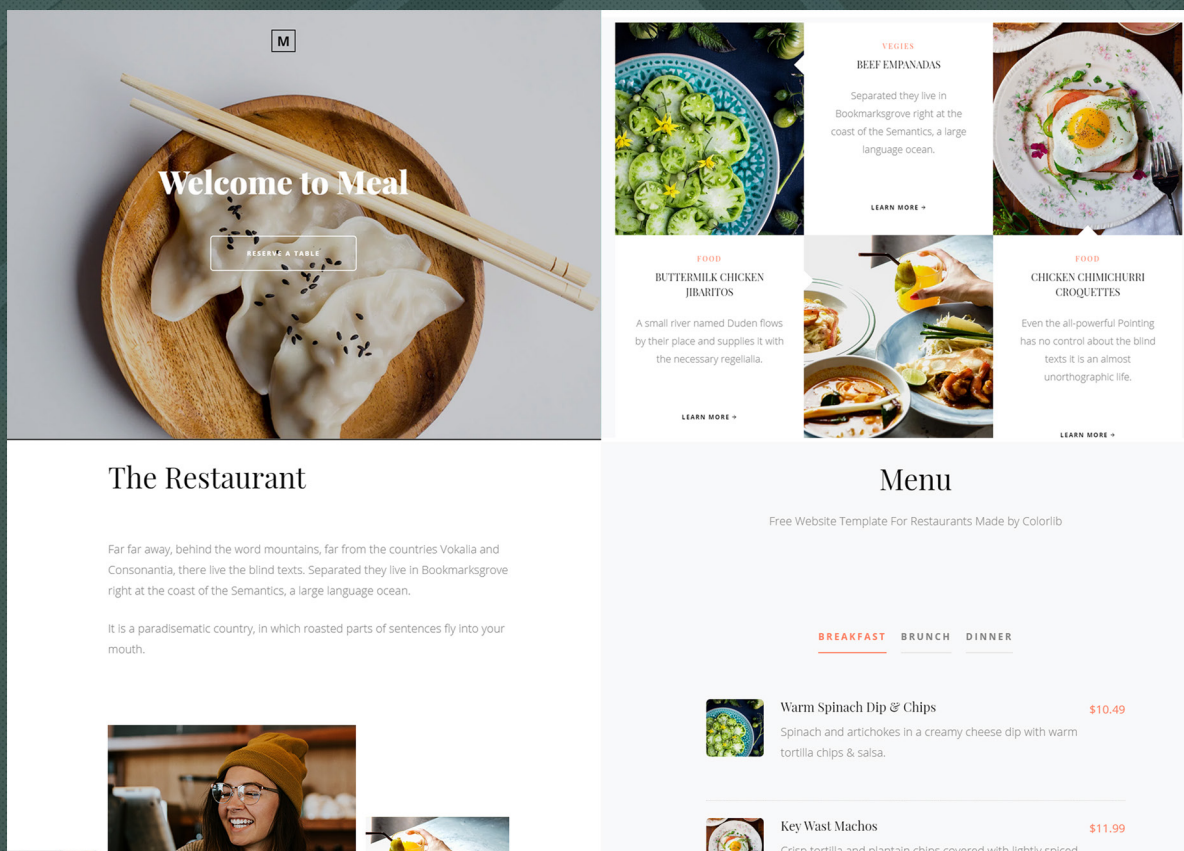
M

Welcome to Meal

RESERVE A TABLE

VEGIES
BEEF EMPANADAS

Separated they live in Bookmarksgrove right at the coast of the Semantics, a large language ocean.

LEARN MORE →

FOOD
BUTTERMILK CHICKEN JIBARITOS

A small river named Duden flows by their place and supplies it with the necessary regelialia.

LEARN MORE →

FOOD
CHICKEN CHIMICHURRI CROQUETTES

Even the all-powerful Pointing has no control about the blind texts it is an almost unorthographic life.

LEARN MORE →

The Restaurant

Far far away, behind the word mountains, far from the countries Vokalia and Consonantia, there live the blind texts. Separated they live in Bookmarksgrove right at the coast of the Semantics, a large language ocean.

It is a paradisematic country, in which roasted parts of sentences fly into your mouth.

Menu

Free Website Template For Restaurants Made by Colorlib

BREAKFAST BRUNCH DINNER

Warm Spinach Dip & Chips $10.49
Spinach and artichokes in a creamy cheese dip with warm tortilla chips & salsa.

Key Wast Machos $11.99
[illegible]